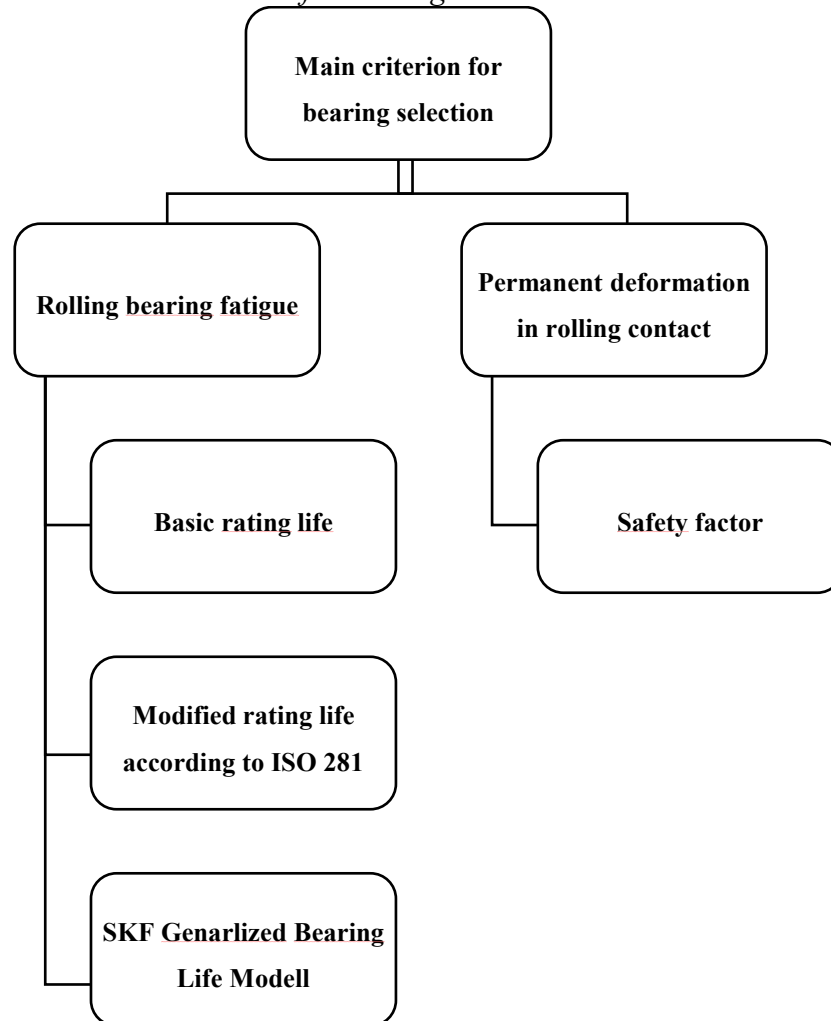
Main criterion for bearing selection

Rolling bearing fatigue

Permanent deformation in rolling contact

Basic rating life

Safety factor

Modified rating life according to ISO 281

SKF Genarlized Bearing Life Modell